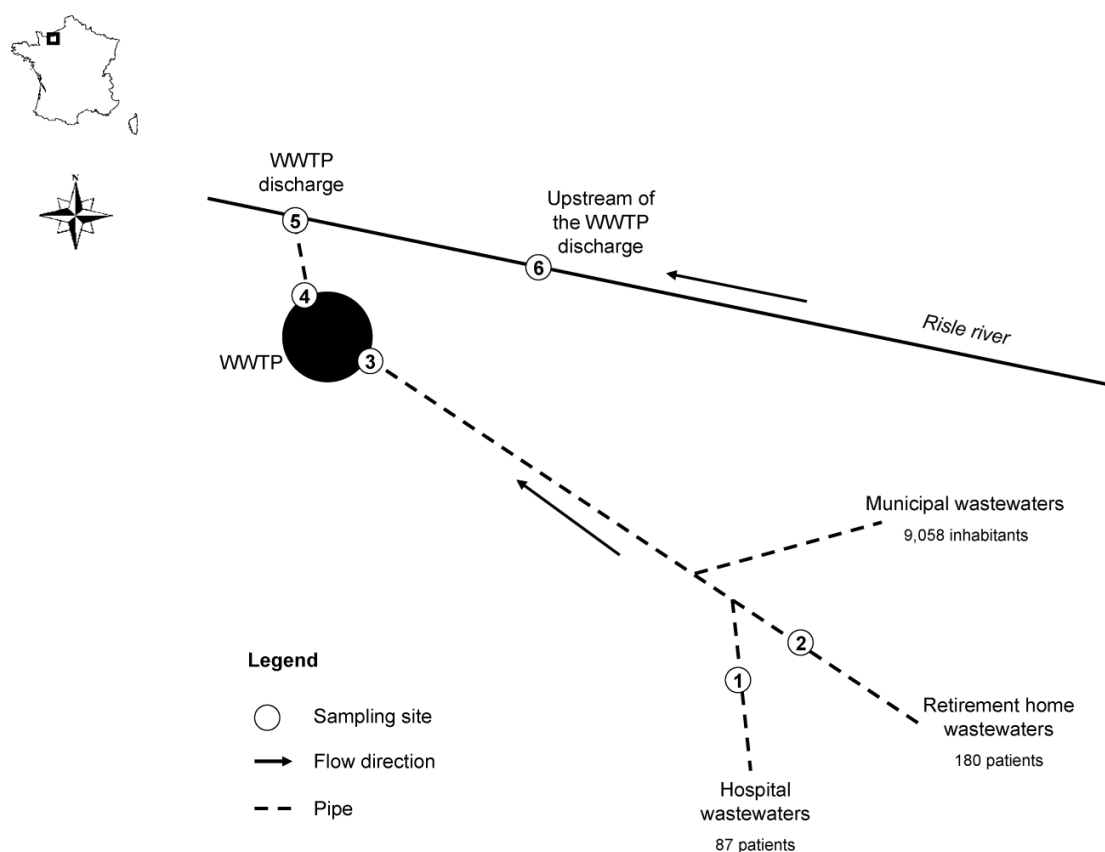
N

WWTP discharge

5

Upstream of the WWTP discharge

6

4

Risle river

WWTP

3

Municipal wastewaters
9,058 inhabitants

2

Legend

1

Sampling site

Retirement home wastewaters
180 patients

Flow direction

Pipe

Hospital wastewaters
87 patients